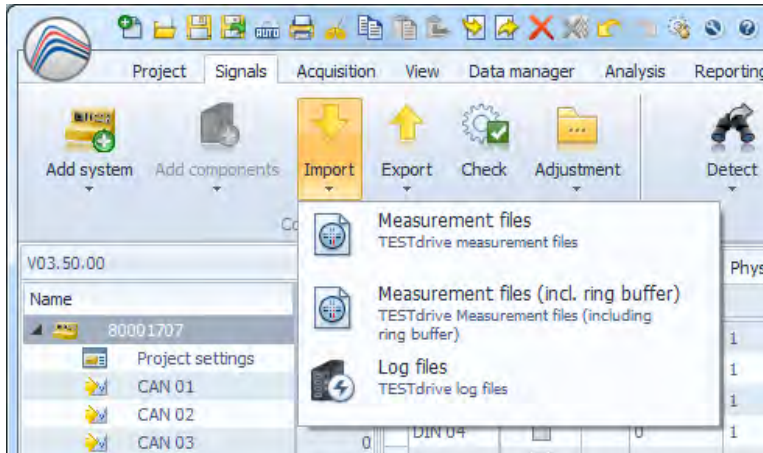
Project Signals Acquisition View Data manager Analysis Reporting

AUTO

Add system Add components Import Export Check Adjustment Detect

Co

Measurement files
TESTdrive measurement files

Measurement files (incl. ring buffer)
TESTdrive Measurement files (including ring buffer)

Log files
TESTdrive log files

V03.50.00

Phys

Name

80001707

Project settings

CAN 01

CAN 02

CAN 03

0 DIN 04 0

1
1
1
1